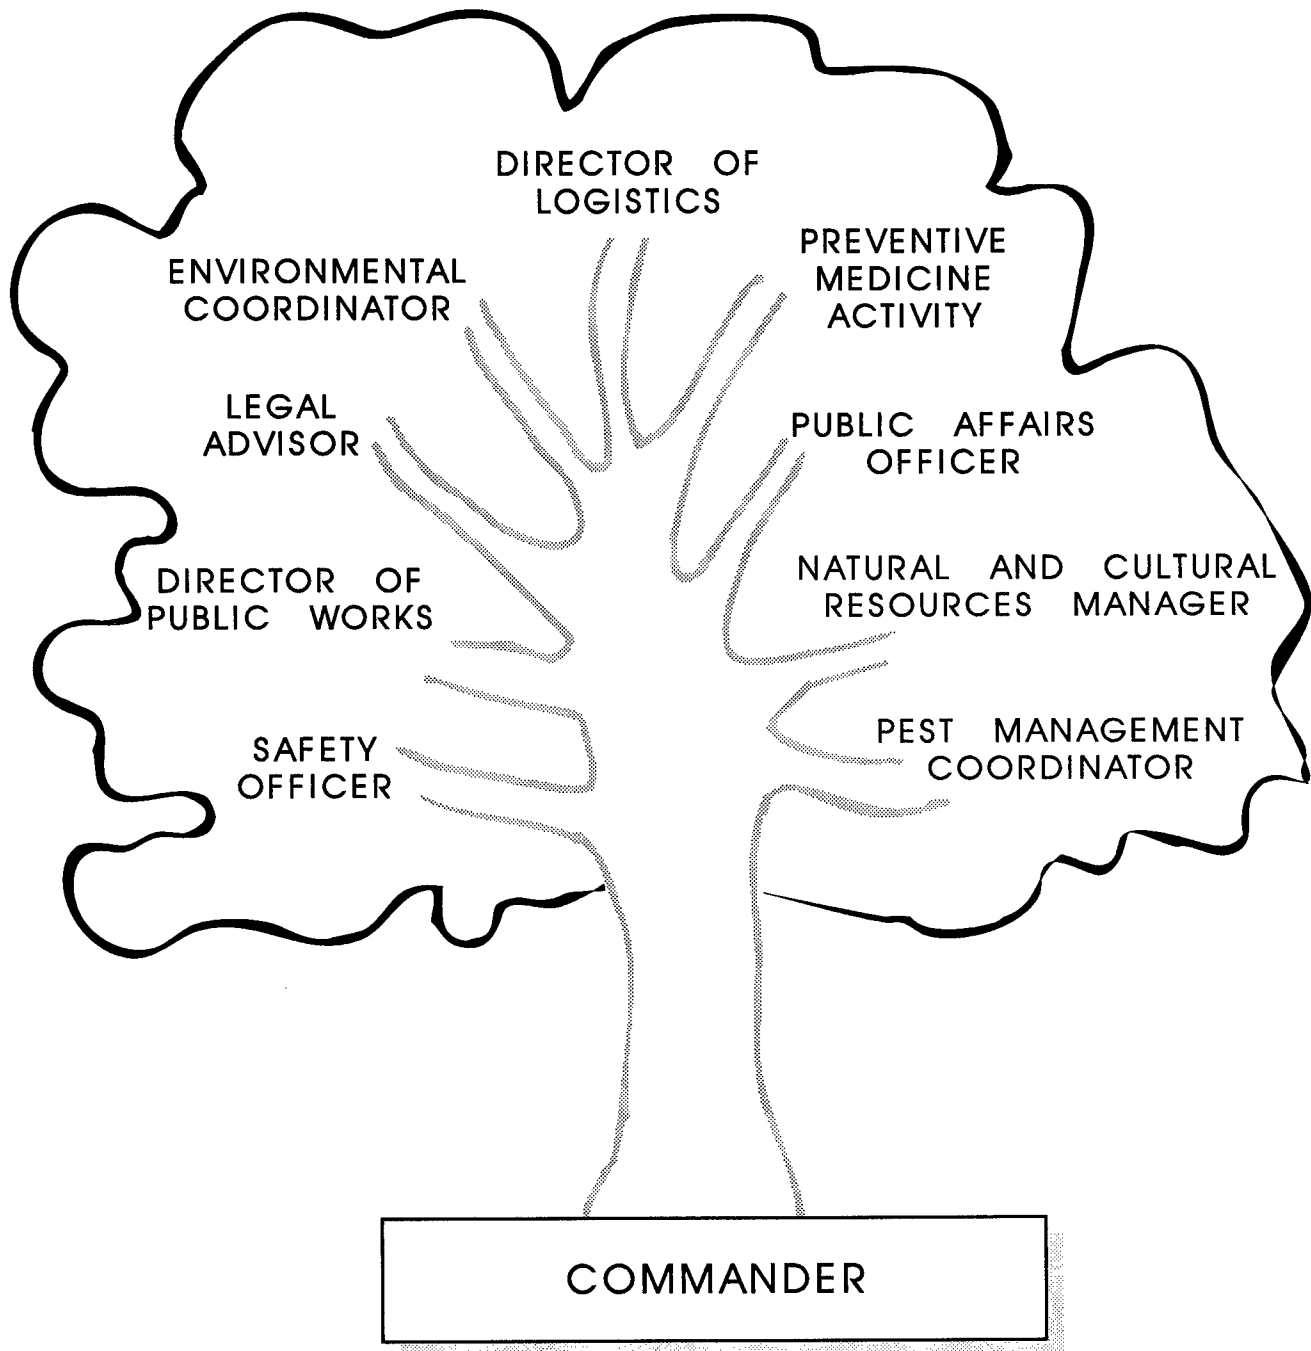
DIRECTOR OF LOGISTICS

ENVIRONMENTAL COORDINATOR

PREVENTIVE MEDICINE ACTIVITY

LEGAL ADVISOR

PUBLIC AFFAIRS OFFICER

DIRECTOR OF PUBLIC WORKS

NATURAL AND CULTURAL RESOURCES MANAGER

SAFETY OFFICER

PEST MANAGEMENT COORDINATOR

COMMANDER